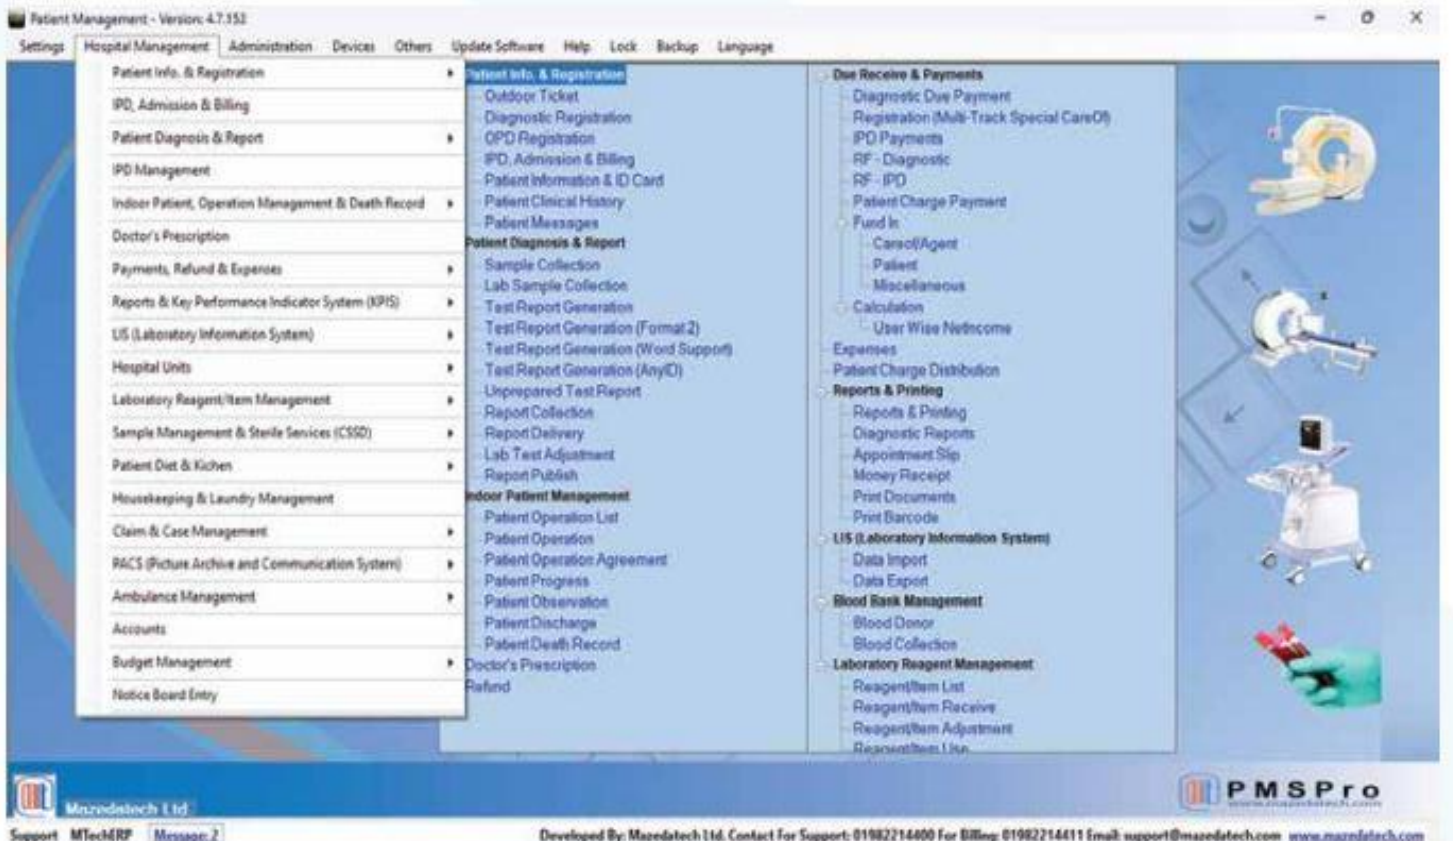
Patient Management - Version: 4.7.152

Settings Hospital Management Administration Devices Others Update Software Help Lock Backup Language

Patient Info. & Registration
IPD, Admission & Billing
Patient Diagnosis & Report
IPD Management
Indoor Patient, Operation Management & Death Record
Doctor's Prescription
Payments, Refund & Expenses
Reports & Key Performance Indicator System (KPIS)
LIS (Laboratory Information System)
Hospital Units
Laboratory Reagent/Item Management
Sample Management & Sterile Services (CSSD)
Patient Diet & Kichen
Housekeeping & Laundry Management
Claim & Case Management
PACS (Picture Archive and Communication System)
Ambulance Management
Accounts
Budget Management
Notice Board Entry

Patient Info. & Registration
Outdoor Ticket
Diagnostic Registration
OPD Registration
IPD, Admission & Billing
Patient Information & ID Card
Patient Clinical History
Patient Messages
Patient Diagnosis & Report
Sample Collection
Lab Sample Collection
Test Report Generation
Test Report Generation (Format 2)
Test Report Generation (Word Support)
Test Report Generation (AnyID)
Unprepared Test Report
Report Collection
Report Delivery
Lab Test Adjustment
Report Publish
Indoor Patient Management
Patient Operation List
Patient Operation
Patient Operation Agreement
Patient Progress
Patient Observation
Patient Discharge
Patient Death Record
Doctor's Prescription
Refund

Due Receive & Payments
Diagnostic Due Payment
Registration (Multi-Track Special CareOf)
IPD Payments
RF - Diagnostic
RF - IPD
Patient Charge Payment
Fund In
Careof/Agent
Patient
Miscellaneous
Calculation
User Wise Netincome
Expenses
Patient Charge Distribution
Reports & Printing
Reports & Printing
Diagnostic Reports
Appointment Slip
Money Receipt
Print Documents
Print Barcode
LIS (Laboratory Information System)
Data Import
Data Export
Blood Bank Management
Blood Donor
Blood Collection
Laboratory Reagent Management
Reagent/Item List
Reagent/Item Receive
Reagent/Item Adjustment
Reagent/Item Use

Mazedatech Ltd
PMSPro

Support MTechERP Message: 2
Developed By: Mazedatech Ltd. Contact For Support: 01982214400 For Billing: 01982214411 Email: support@mazedatech.com www.mazedatech.com